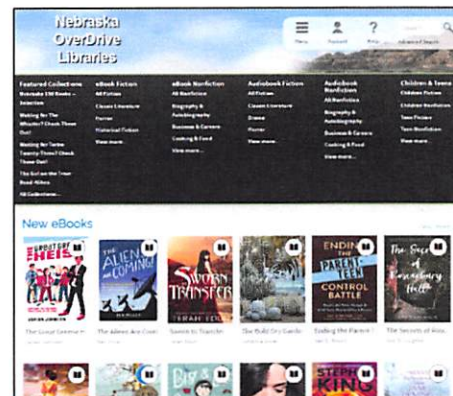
Nebraska OverDrive Libraries

Menu Account Help Advanced Search

Featured Collections
Nebraska 150 Books - Selection
Waiting For The Whistle? Check These Out!
Waiting for Twins Twenty-Three? Check These Out!
The Girl on the Train Read-Alikes
All Collections

eBook Fiction
All Fiction
Classic Literature
Horror
Historical Fiction
View more...

eBook Nonfiction
All Nonfiction
Biography & Autobiography
Business & Careers
Cooking & Food
View more...

Audiobook Fiction
All Fiction
Classic Literature
Drama
Horror
View more...

Audiobook Nonfiction
All Nonfiction
Biography & Autobiography
Business & Careers
Cooking & Food
View more...

Children & Teens
Children Fiction
Children Nonfiction
Teen Fiction
Teen Nonfiction
View more...

New eBooks

The Great Greene H...
The Aliens Are Comi...
Sworn to Transfer
The Bold Dry Garden
Ending the Parent-T...
The Secrets of Ros...

ENDING THE PARENT-TEEN CONTROL BATTLE

STEPHEN KING